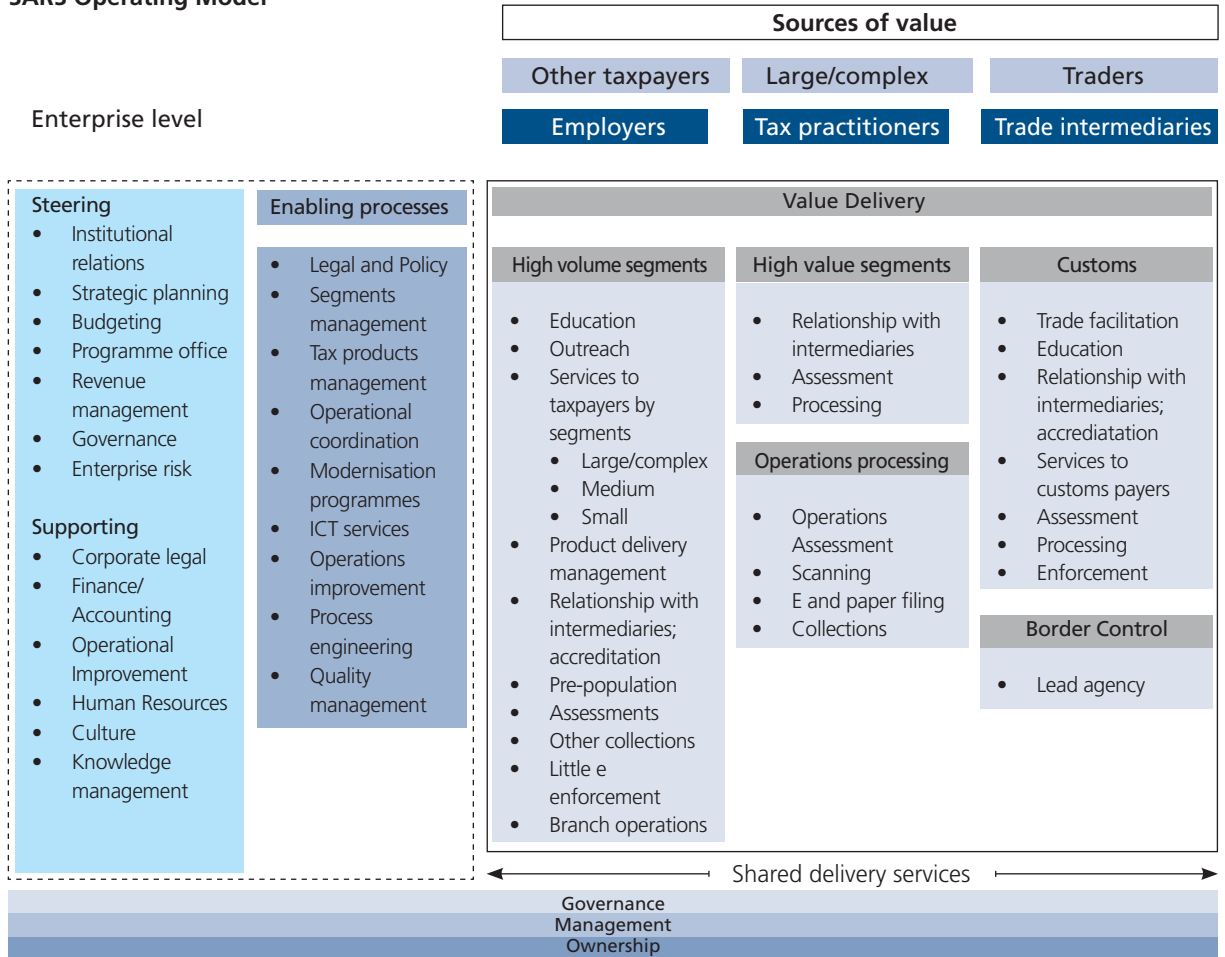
SARS Operating Model

Sources of value

Other taxpayers
Large/complex
Traders

Enterprise level

Employers
Tax practitioners
Trade intermediaries

Steering
- Institutional relations
- Strategic planning
- Budgeting
- Programme office
- Revenue management
- Governance
- Enterprise risk

Supporting
- Corporate legal
- Finance/ Accounting
- Operational Improvement
- Human Resources
- Culture
- Knowledge management

Enabling processes
- Legal and Policy
- Segments management
- Tax products management
- Operational coordination
- Modernisation programmes
- ICT services
- Operations improvement
- Process engineering
- Quality management

Value Delivery

High volume segments
- Education
- Outreach
- Services to taxpayers by segments
  - Large/complex
  - Medium
  - Small
- Product delivery management
- Relationship with intermediaries; accreditation
- Pre-population
- Assessments
- Other collections
- Little e enforcement
- Branch operations

High value segments
- Relationship with intermediaries
- Assessment
- Processing

Operations processing
- Operations Assessment
- Scanning
- E and paper filing
- Collections

Customs
- Trade facilitation
- Education
- Relationship with intermediaries; accrediatation
- Services to customs payers
- Assessment
- Processing
- Enforcement

Border Control
- Lead agency

Shared delivery services

Governance
Management
Ownership